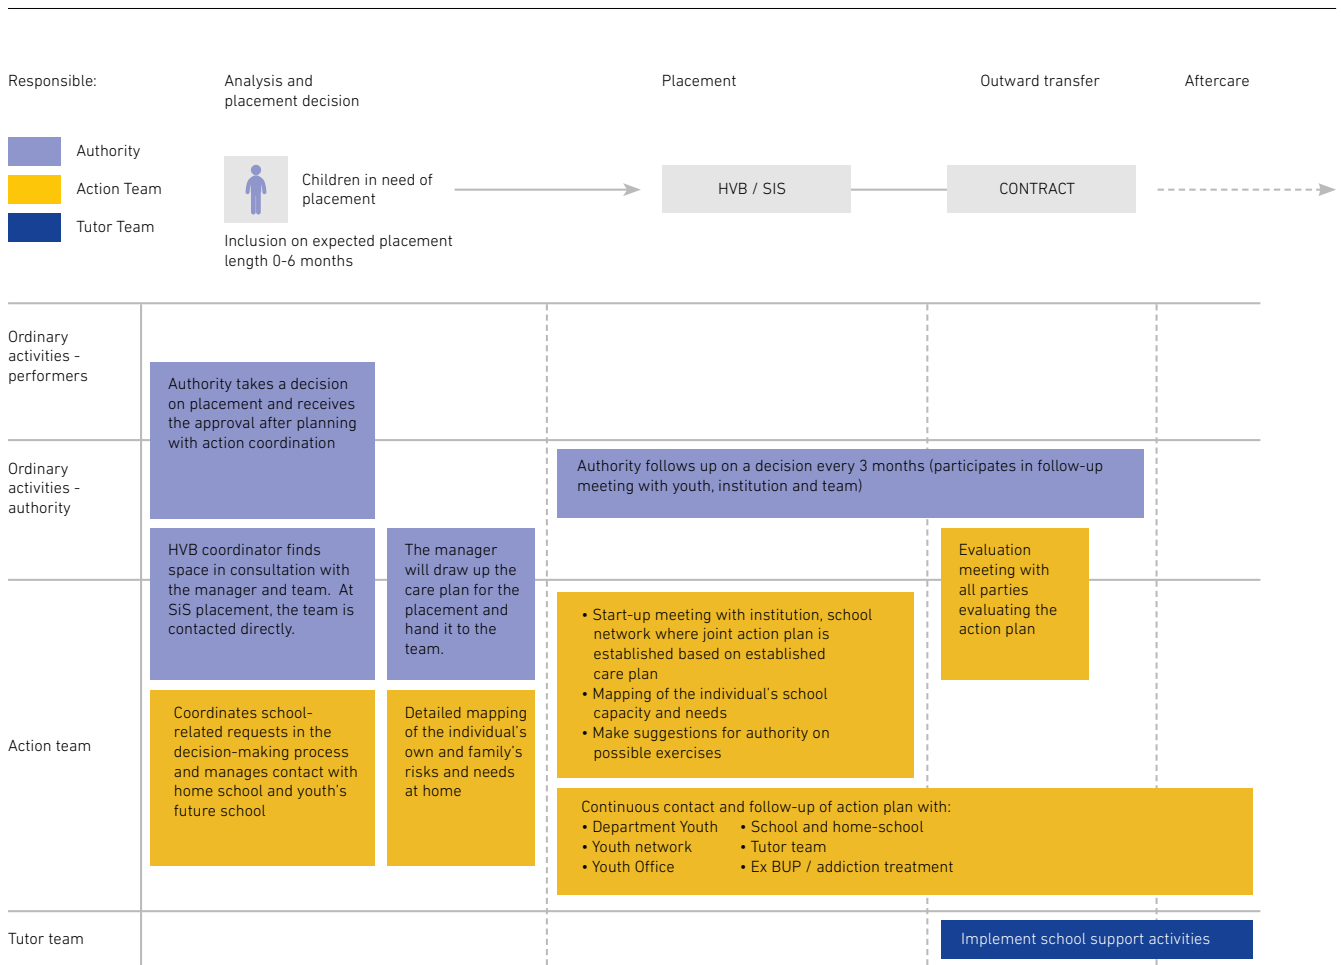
Responsible:

Analysis and placement decision

Placement

Outward transfer

Aftercare

Authority

Action Team

Tutor Team

Children in need of placement

Inclusion on expected placement length 0-6 months

HVB / SIS

CONTRACT

Ordinary activities - performers

Authority takes a decision on placement and receives the approval after planning with action coordination

Ordinary activities - authority

Authority follows up on a decision every 3 months (participates in follow-up meeting with youth, institution and team)

HVB coordinator finds space in consultation with the manager and team. At SiS placement, the team is contacted directly.

The manager will draw up the care plan for the placement and hand it to the team.

Evaluation meeting with all parties evaluating the action plan

• Start-up meeting with institution, school network where joint action plan is established based on established care plan
• Mapping of the individual's school capacity and needs
• Make suggestions for authority on possible exercises

Action team

Coordinates school-related requests in the decision-making process and manages contact with home school and youth's future school

Detailed mapping of the individual's own and family's risks and needs at home

Continuous contact and follow-up of action plan with:
• Department Youth
• Youth network
• Youth Office
• School and home-school
• Tutor team
• Ex BUP / addiction treatment

Tutor team

Implement school support activities